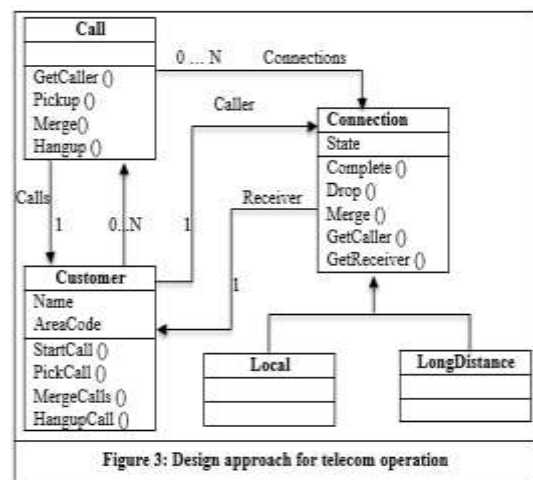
Call

GetCaller ()
Pickup ()
Merge()
Hangup ()

0 ... N

Connections

Caller

Connection
State
Complete ()
Drop ()
Merge ()
GetCaller ()
GetReceiver ()

Receiver

Calls

1

0...N

1

1

Customer
Name
AreaCode
StartCall ()
PickCall ()
MergeCalls ()
HangupCall ()

Local

LongDistance

Figure 3: Design approach for telecom operation